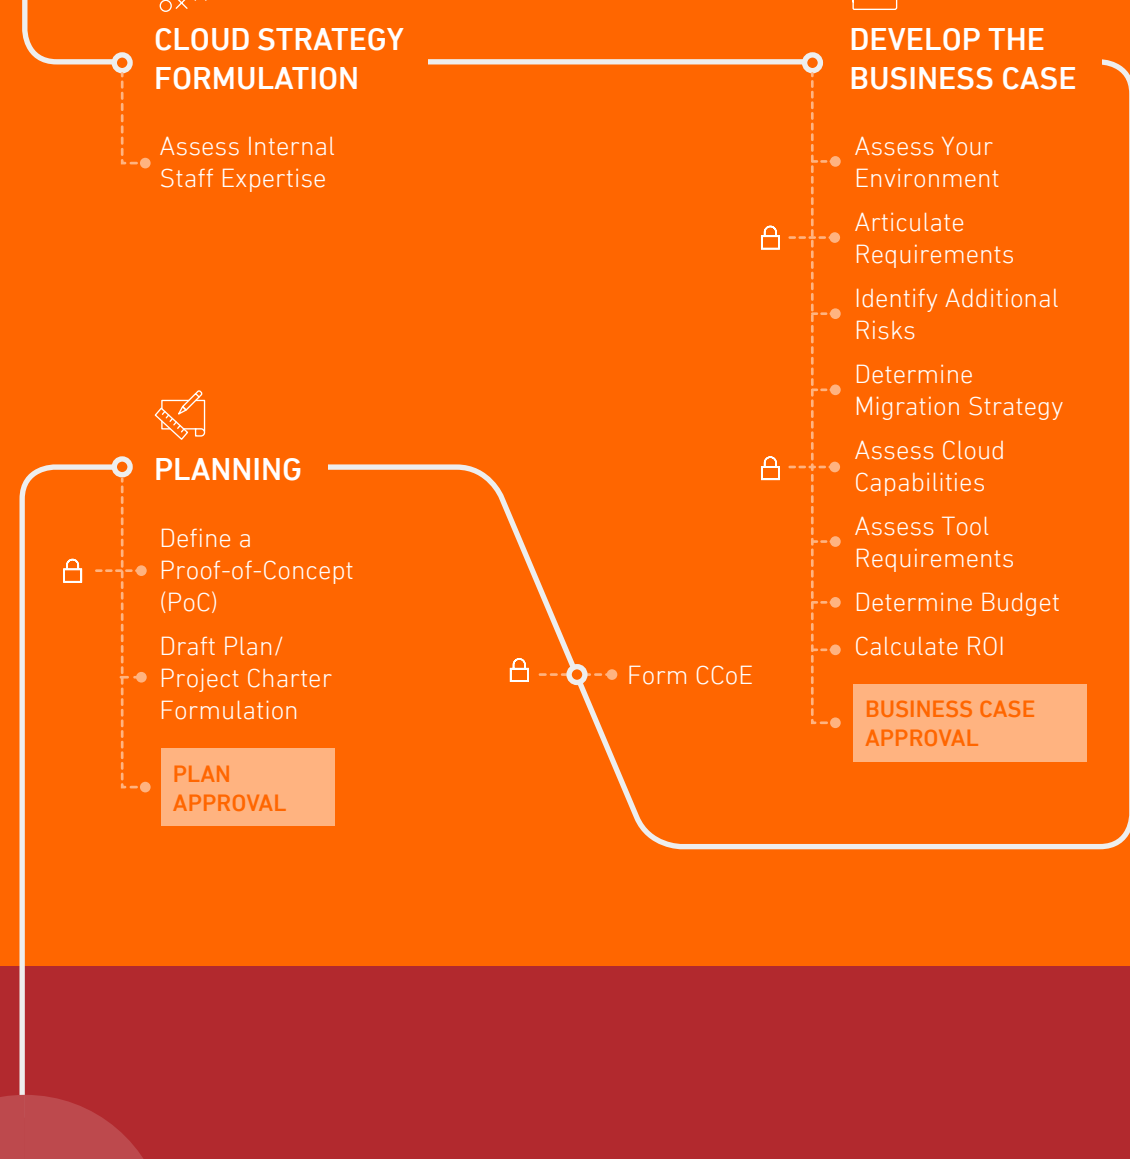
CLOUD STRATEGY FORMULATION

Assess Internal Staff Expertise

DEVELOP THE BUSINESS CASE

Assess Your Environment

Articulate Requirements

Identify Additional Risks

Determine Migration Strategy

Assess Cloud Capabilities

Assess Tool Requirements

Determine Budget

Calculate ROI

BUSINESS CASE APPROVAL

PLANNING

Define a Proof-of-Concept (PoC)

Draft Plan/ Project Charter Formulation

PLAN APPROVAL

Form CCoE